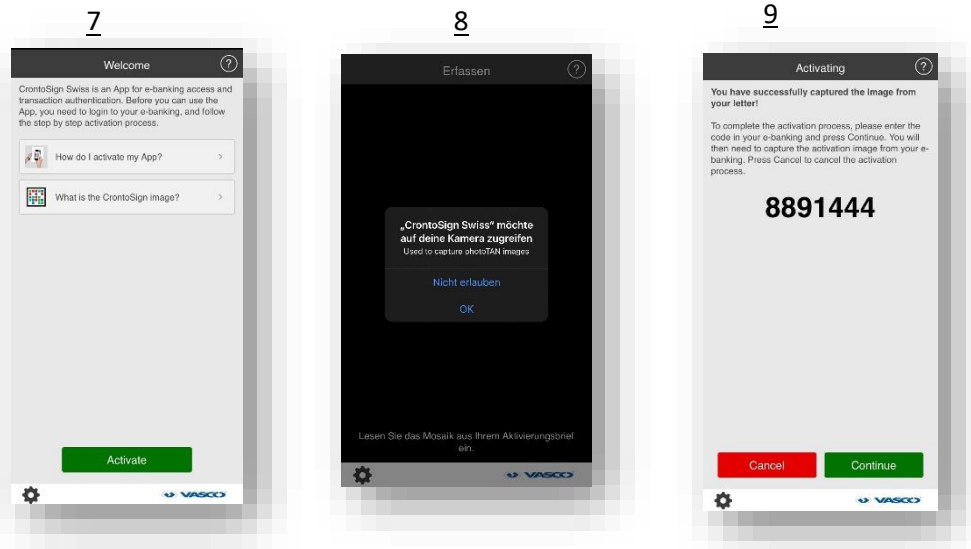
7

Welcome

?

CrontoSign Swiss is an App for e-banking access and transaction authentication. Before you can use the App, you need to login to your e-banking, and follow the step by step activation process.

How do I activate my App? >

What is the CrontoSign image? >

Activate

VASCO

8

Erfassen

?

„CrontoSign Swiss" möchte auf deine Kamera zugreifen

Used to capture photoTAN images

Nicht erlauben

OK

Lesen Sie das Mosaik aus Ihrem Aktivierungsbrief ein.

VASCO

9

Activating

?

You have successfully captured the image from your letter!

To complete the activation process, please enter the code in your e-banking and press Continue. You will then need to capture the activation image from your e-banking. Press Cancel to cancel the activation process.

8891444

Cancel

Continue

VASCO